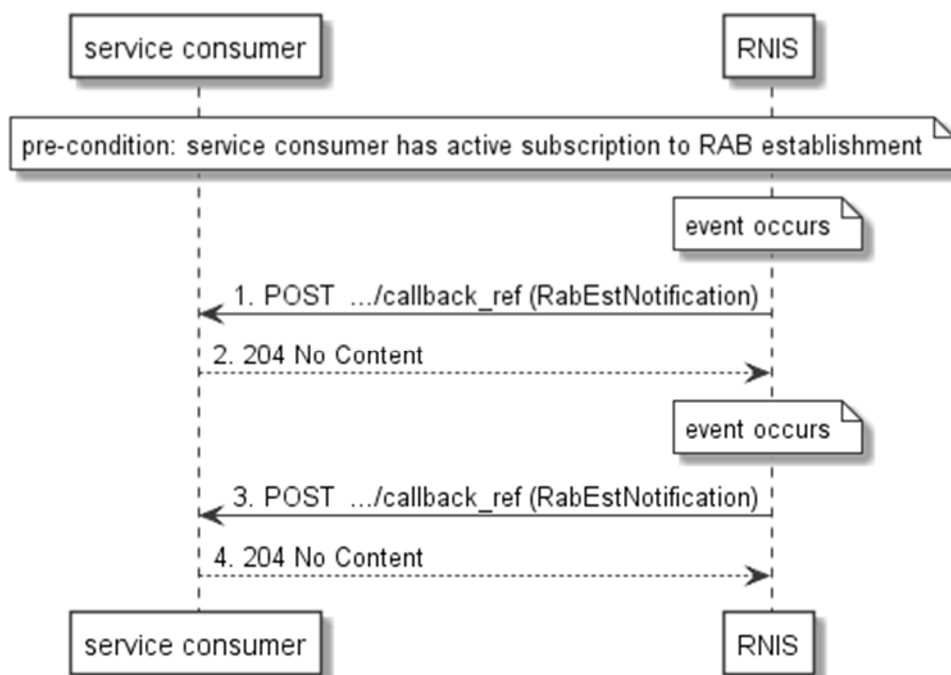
service consumer

RNIS

pre-condition: service consumer has active subscription to RAB establishment

event occurs

1. POST .../callback_ref (RabEstNotification)

2. 204 No Content

event occurs

3. POST .../callback_ref (RabEstNotification)

4. 204 No Content

service consumer

RNIS